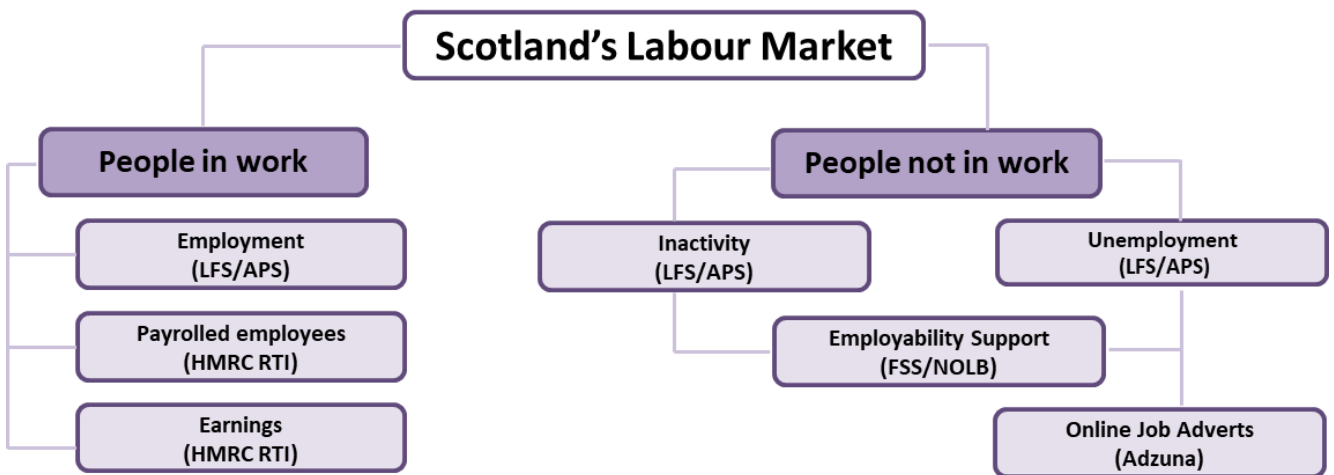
Scotland’s Labour Market

People in work

Employment
(LFS/APS)

Payrolled employees
(HMRC RTI)

Earnings
(HMRC RTI)

People not in work

Inactivity
(LFS/APS)

Unemployment
(LFS/APS)

Employability Support
(FSS/NOLB)

Online Job Adverts
(Adzuna)